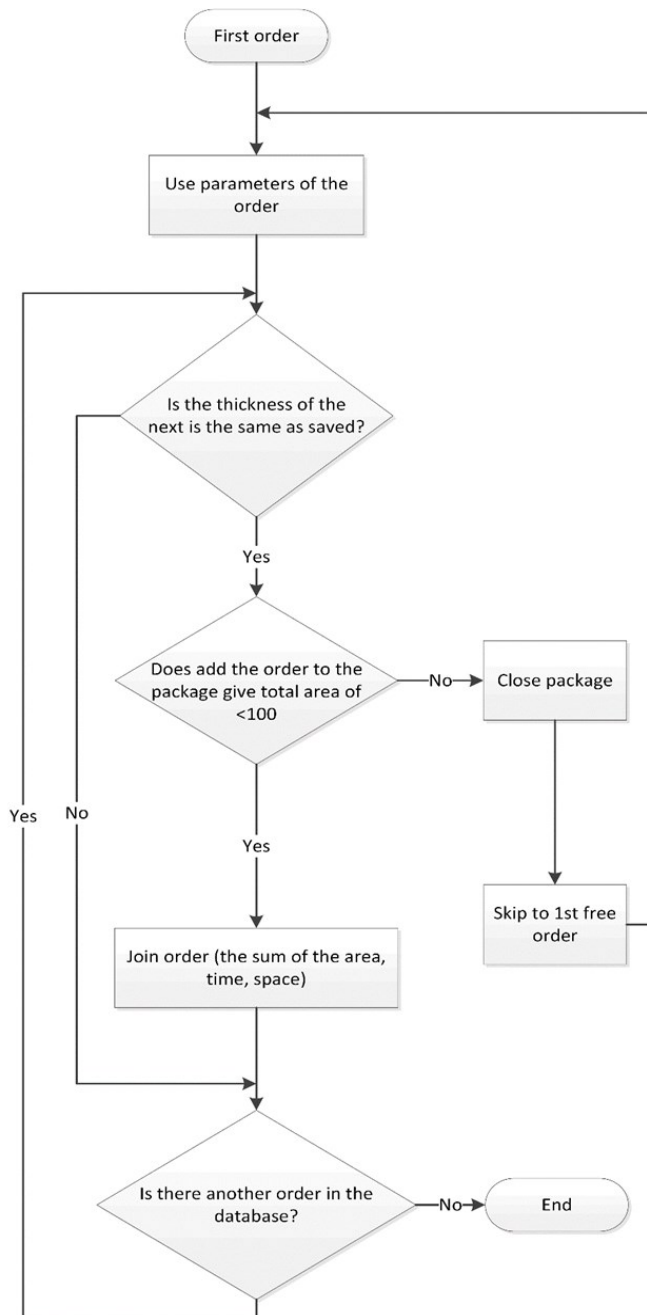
First order

Use parameters of the order

Is the thickness of the next is the same as saved?

Yes

Does add the order to the package give total area of <100

No

Close package

Yes

No

Yes

Skip to 1st free order

Join order (the sum of the area, time, space)

Is there another order in the database?

No

End